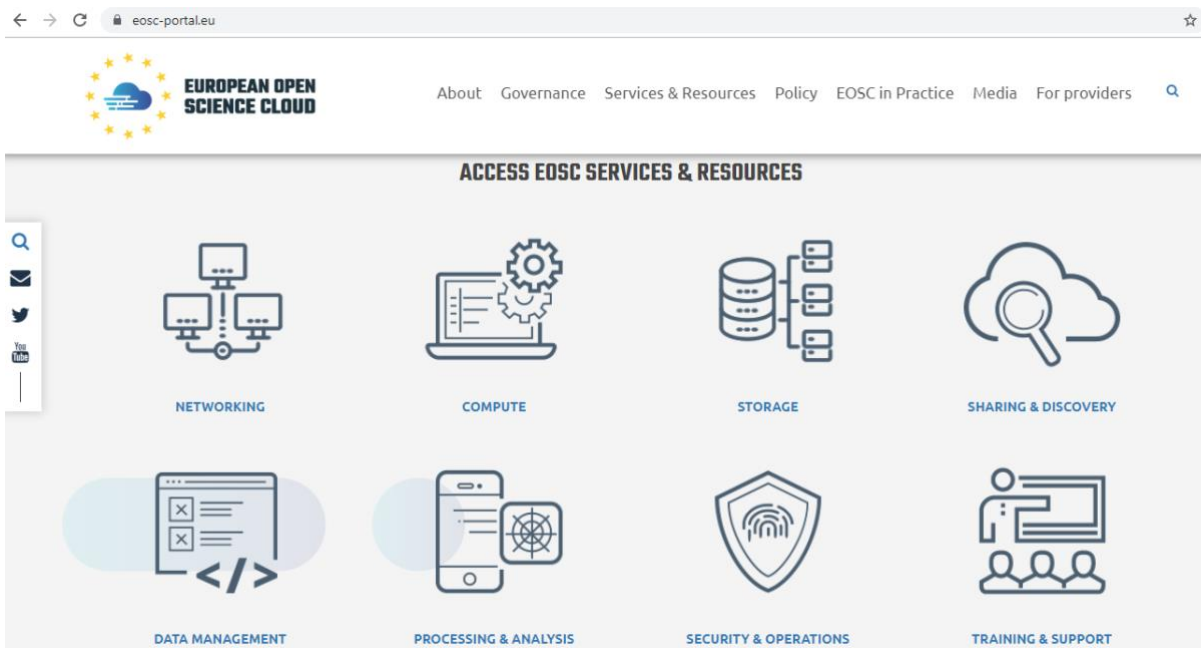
eosc-portal.eu

EUROPEAN OPEN SCIENCE CLOUD

About Governance Services & Resources Policy EOSC in Practice Media For providers

ACCESS EOSC SERVICES & RESOURCES

You Tube

NETWORKING

COMPUTE

STORAGE

SHARING & DISCOVERY

</>

DATA MANAGEMENT

PROCESSING & ANALYSIS

SECURITY & OPERATIONS

TRAINING & SUPPORT